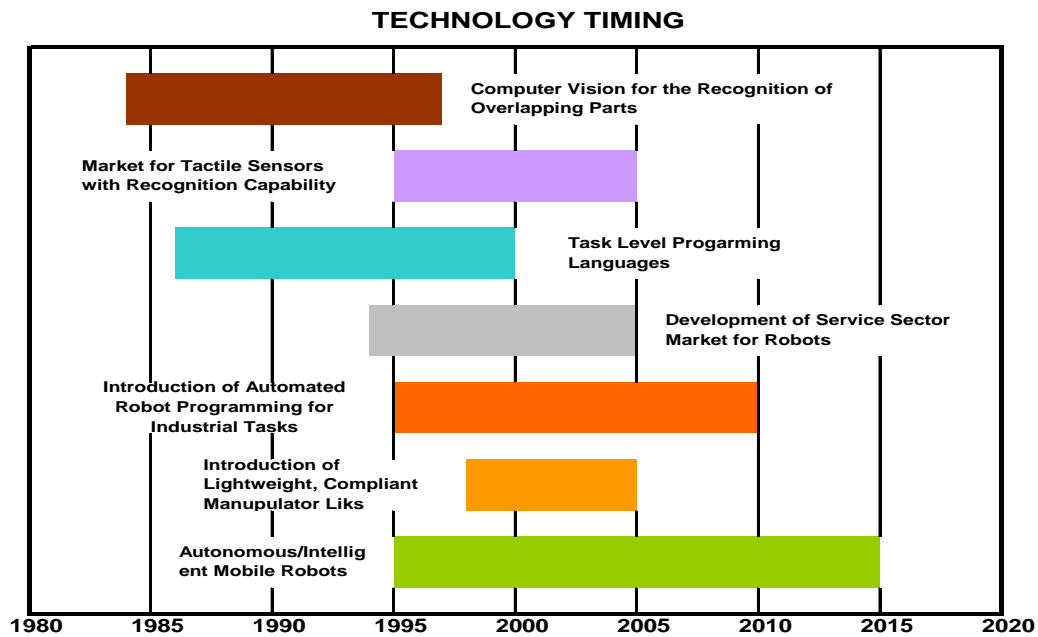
TECHNOLOGY TIMING

Computer Vision for the Recognition of Overlapping Parts

Market for Tactile Sensors with Recognition Capability

Task Level Progaming Languages

Development of Service Sector Market for Robots

Introduction of Automated Robot Programming for Industrial Tasks

Introduction of Lightweight, Compliant Manupulator Liks

Autonomous/Intellig ent Mobile Robots

1980 1985 1990 1995 2000 2005 2010 2015 2020